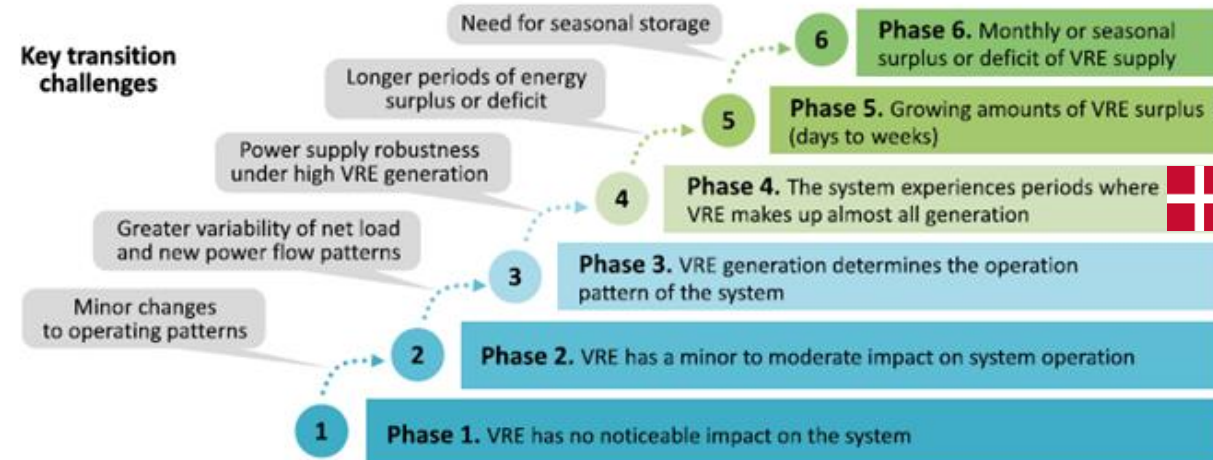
Key transition challenges

Need for seasonal storage

Longer periods of energy surplus or deficit

Power supply robustness under high VRE generation

Greater variability of net load and new power flow patterns

Minor changes to operating patterns

6 Phase 6. Monthly or seasonal surplus or deficit of VRE supply

5 Phase 5. Growing amounts of VRE surplus (days to weeks)

4 Phase 4. The system experiences periods where VRE makes up almost all generation

3 Phase 3. VRE generation determines the operation pattern of the system

2 Phase 2. VRE has a minor to moderate impact on system operation

1 Phase 1. VRE has no noticeable impact on the system